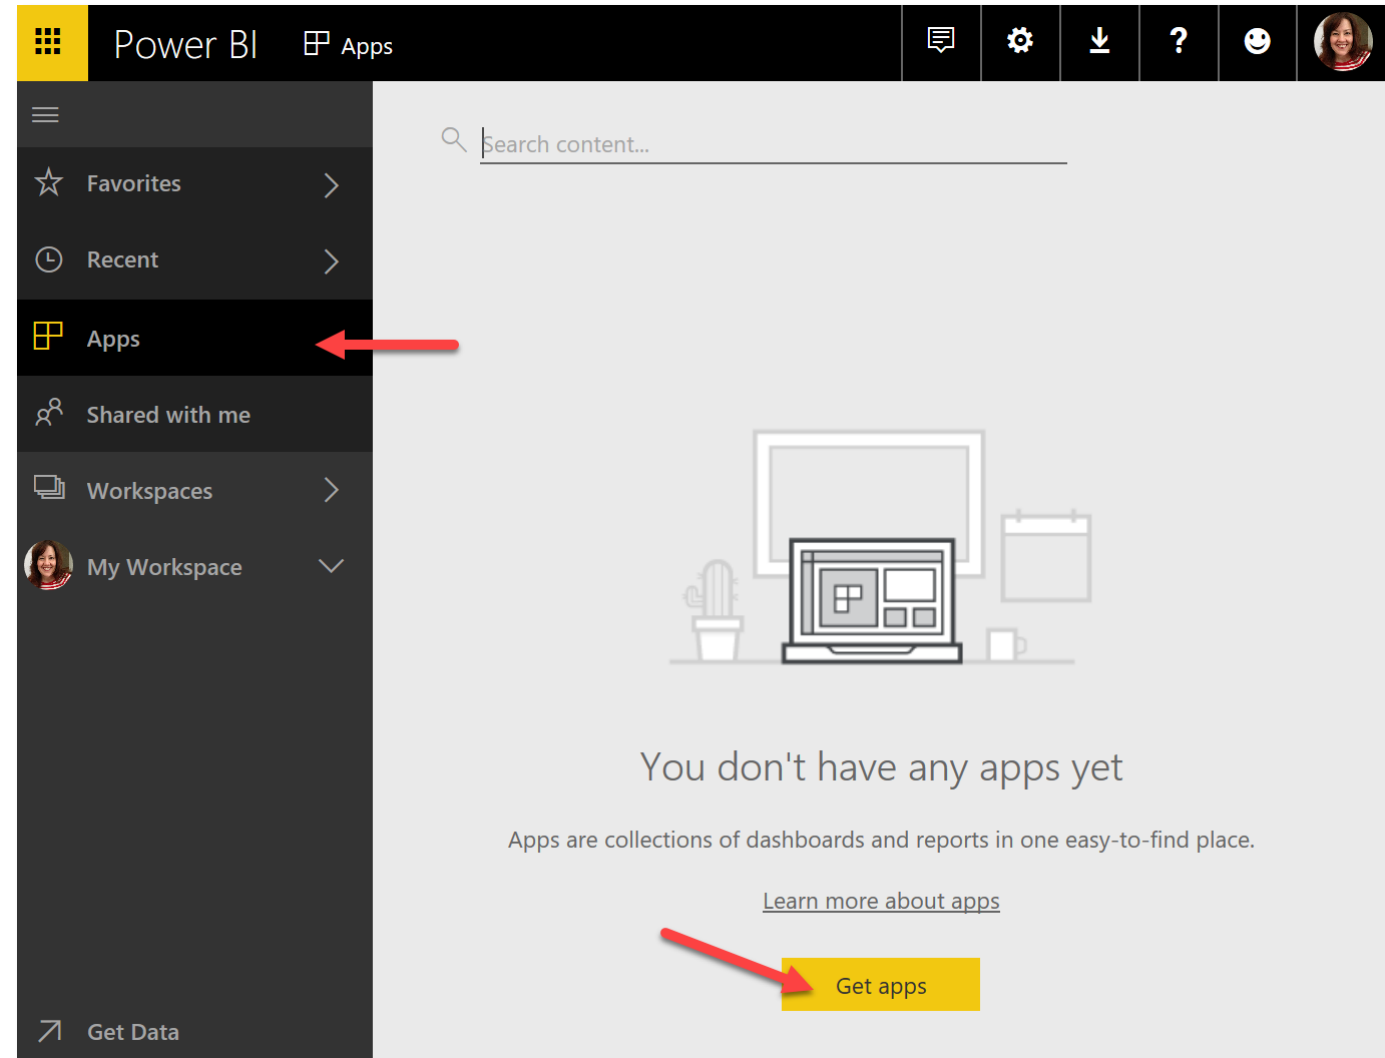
Power BI Apps

Favorites

Recent

Apps

Shared with me

Workspaces

My Workspace

Get Data

Search content...

You don't have any apps yet

Apps are collections of dashboards and reports in one easy-to-find place.

Learn more about apps

Get apps